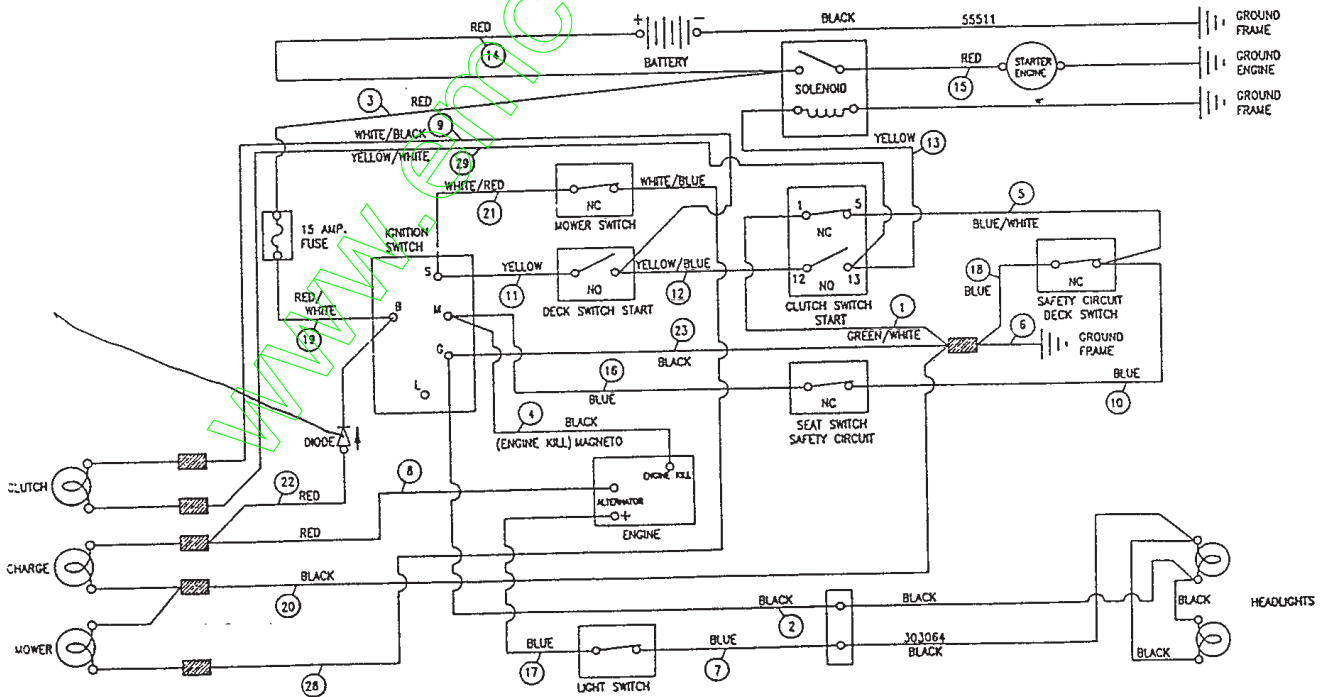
RED
14
+
−
BATTERY
BLACK
55511
GROUND FRAME
SOLENOID
RED
15
STARTER ENGINE
GROUND ENGINE
GROUND FRAME
3
RED
WHITE/BLACK
9
YELLOW/WHITE
29
YELLOW
13
WHITE/RED
21
NC
MOWER SWITCH
WHITE/BLUE
1
5
NC
12
NO
13
CLUTCH SWITCH START
5
BLUE/WHITE
15 AMP. FUSE
IGNITION SWITCH
S
YELLOW
11
NO
DECK SWITCH START
YELLOW/BLUE
12
18
BLUE
NC
SAFETY CIRCUIT DECK SWITCH
RED/WHITE
19
B
M
G
L
23
BLACK
1
GREEN/WHITE
6
GROUND FRAME
16
BLUE
NC
SEAT SWITCH SAFETY CIRCUIT
BLUE
10
DIODE
4
BLACK
(ENGINE KILL) MAGNETO
ENGINE KILL
ALTERNATOR
ENGINE
CLUTCH
22
RED
8
CHARGE
RED
BLACK
20
MOWER
28
BLACK
2
BLACK
303064
BLACK
BLACK
BLACK
HEADLIGHTS
BLUE
17
LIGHT SWITCH
BLUE
7
www.e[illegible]